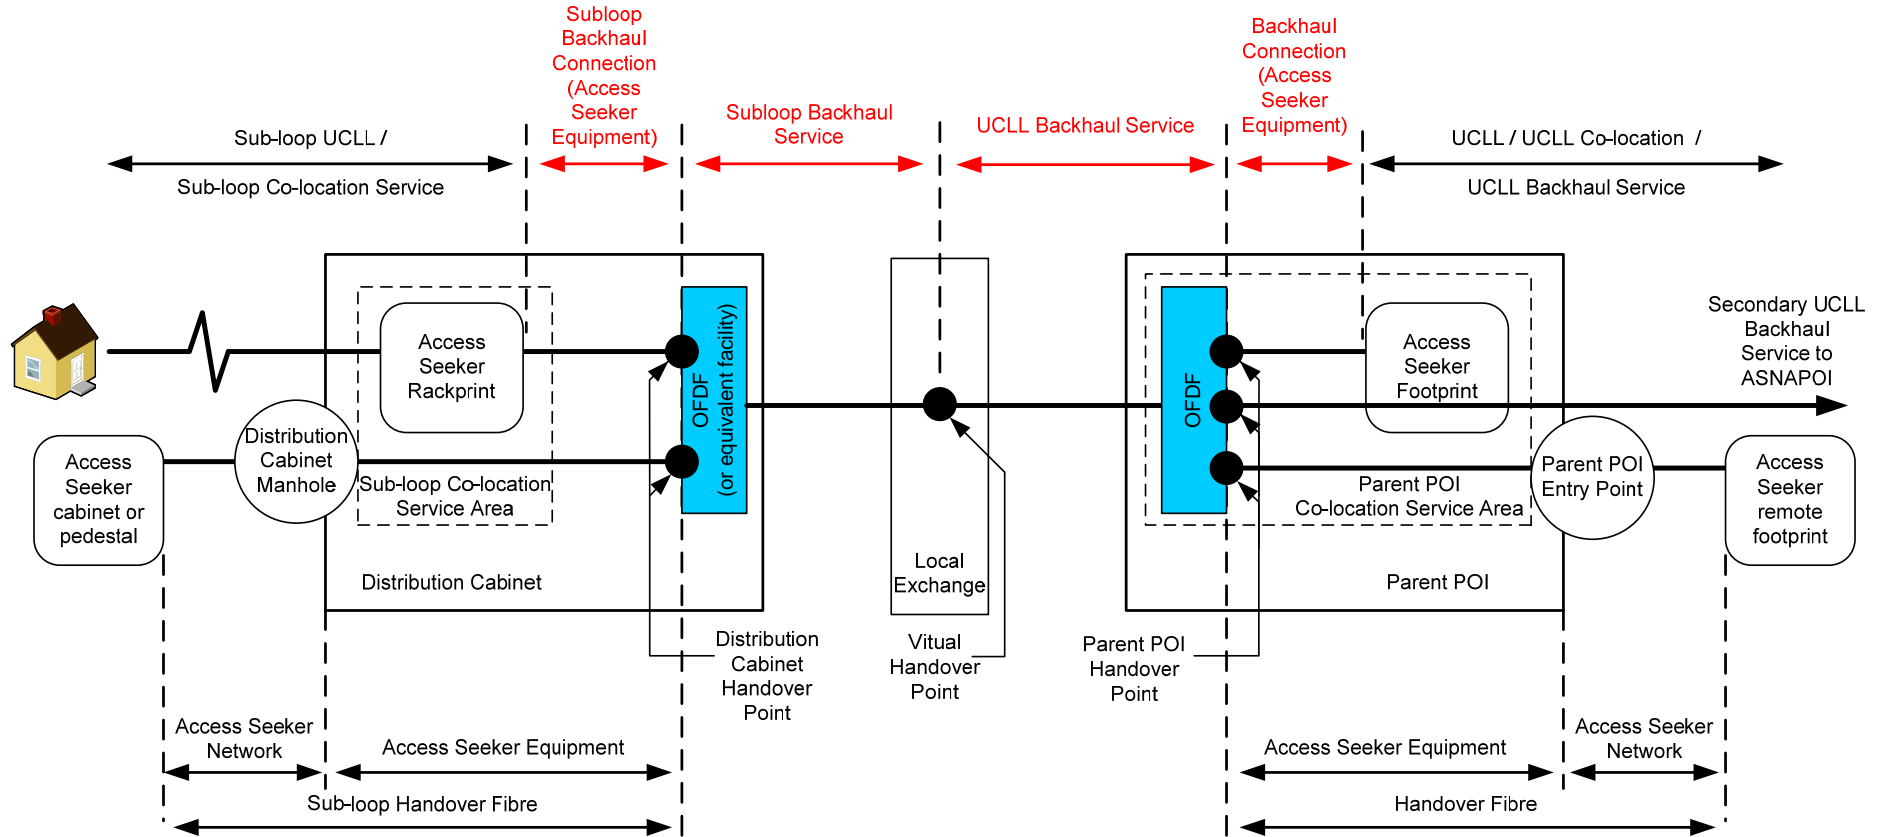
Subloop Backhaul Connection (Access Seeker Equipment)

Backhaul Connection (Access Seeker Equipment)

Sub-loop UCLL /

Sub-loop Co-location Service

Subloop Backhaul Service

UCLL Backhaul Service

UCLL / UCLL Co-location /

UCLL Backhaul Service

Access Seeker Rackprint

OFDF (or equivalent facility)

OFDF

Access Seeker Footprint

Secondary UCLL Backhaul Service to ASNAPOI

Access Seeker cabinet or pedestal

Distribution Cabinet Manhole

Sub-loop Co-location Service Area

Parent POI Co-location Service Area

Parent POI Entry Point

Access Seeker remote footprint

Distribution Cabinet

Local Exchange

Parent POI

Distribution Cabinet Handover Point

Vitual Handover Point

Parent POI Handover Point

Access Seeker Network

Access Seeker Equipment

Access Seeker Equipment

Access Seeker Network

Sub-loop Handover Fibre

Handover Fibre